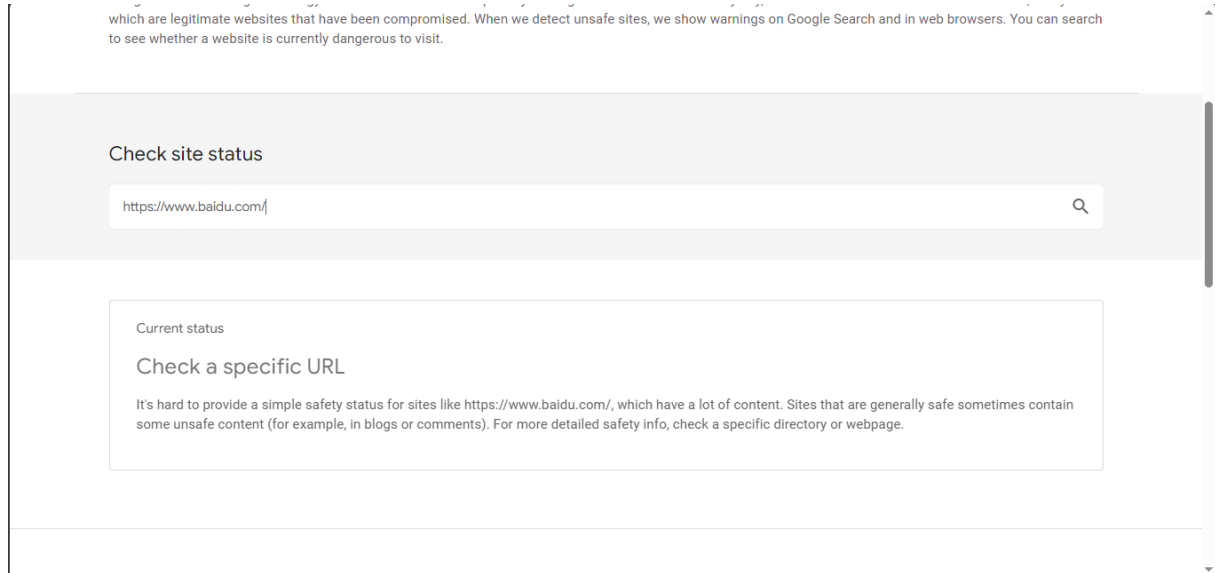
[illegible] which are legitimate websites that have been compromised. When we detect unsafe sites, we show warnings on Google Search and in web browsers. You can search to see whether a website is currently dangerous to visit.

Check site status

https://www.baidu.com/

Current status

Check a specific URL

It's hard to provide a simple safety status for sites like https://www.baidu.com/, which have a lot of content. Sites that are generally safe sometimes contain some unsafe content (for example, in blogs or comments). For more detailed safety info, check a specific directory or webpage.